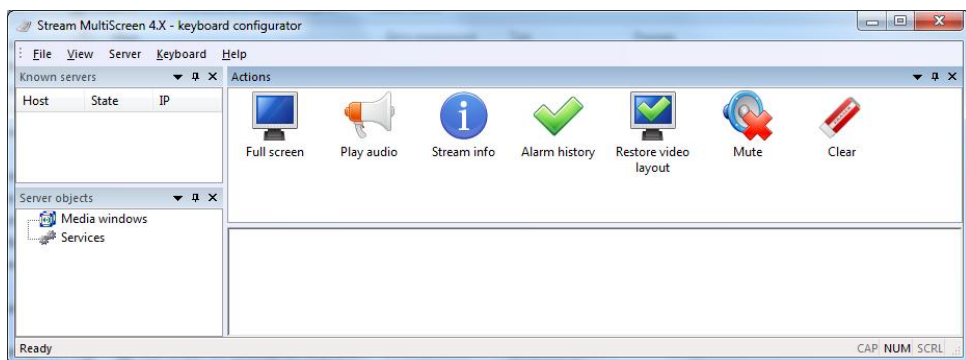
Stream MultiScreen 4.X - keyboard configurator

File View Server Keyboard Help

Known servers

| Host | State | IP |
|---|---|---|

Server objects

Media windows
Services

Actions

Full screen
Play audio
Stream info
Alarm history
Restore video layout
Mute
Clear

Ready

CAP NUM SCRL